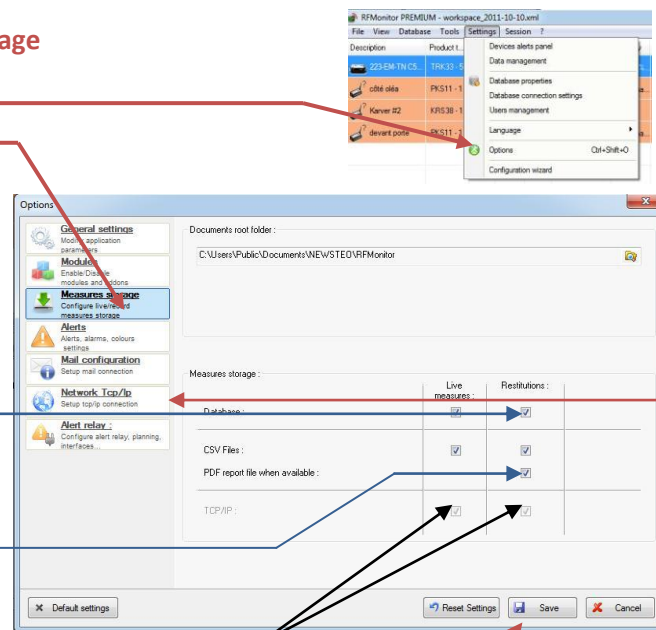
age

RFMonitor PREMIUM - workspace_2011-10-10.xml
File View Database Tools Settings Session ?
Description Product t...
223-EM-TN C5... TRK33 - 5
côté oléa PKS11 - 1
Karver #2 KRS38 - 1
devant porte PKS11 - 1

Devices alerts panel
Data management
Database properties
Database connection settings
Users management
Language
Options Ctrl+Shift+O
Configuration wizard

Options

General settings
Modify application parameters
Modules
Enable/Disable modules and addons
Measures storage
Configure live/record measures storage
Alerts
Alerts, alarms, colours settings
Mail configuration
Setup mail connection
Network Tcp/Ip
Setup tcp/ip connection
Alert relay :
Configure alert relay, planning, interfaces ...

Documents root folder :
C:\Users\Public\Documents\NEWSTEO\RFMonitor

Measures storage :

| | Live measures : | Restitutions : |
|---|---|---|
| Database : | ☑ | ☑ |
| CSV Files : | ☑ | ☑ |
| PDF report file when available : | | ☑ |
| TCP/IP : | ☑ | ☑ |

Default settings
Reset Settings
Save
Cancel